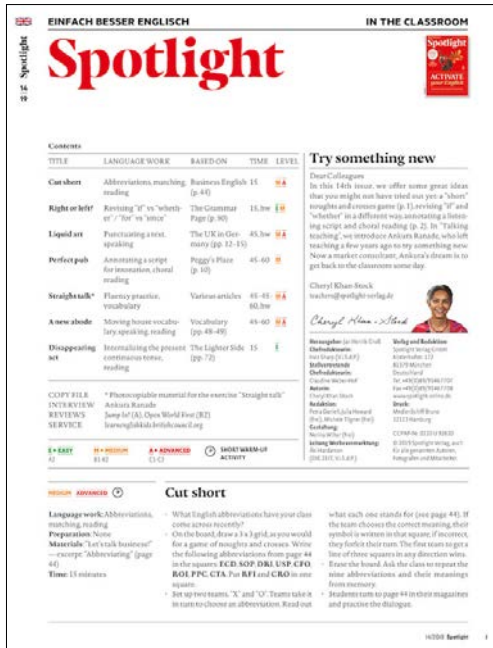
EINFACH BESSER ENGLISCH

IN THE CLASSROOM

Spotlight

Spotlight 14 19

Spotlight ACTIVATE your English

Contents

| TITLE | LANGUAGE WORK | BASED ON | TIME | LEVEL |
|---|---|---|---|---|
| Cut short | Abbreviations, matching, reading | Business English (p. 44) | 15 | M A |
| Right or left? | Revising "if" vs "whether" / "for" vs "since" | The Grammar Page (p. 50) | 15, hw | E M |
| Liquid art | Punctuating a text, speaking | The UK in Germany (pp. 12–15) | 45, hw | M A |
| Perfect pub | Annotating a script for intonation, choral reading | Peggy's Place (p. 10) | 45–60 | M |
| Straight talk* | Fluency practice, vocabulary | Various articles | 45–65, 60, hw | M A |
| A new abode | Moving house vocabulary, speaking, reading | Vocabulary (pp. 48–49) | 45–60 | M A |
| Disappearing act | Internalizing the present continuous tense, reading | The Lighter Side (p. 72) | 15 | E |

COPY FILE
INTERVIEW
REVIEWS
SERVICE

* Photocopiable material for the exercise "Straight talk"
Ankura Ranade
Jump In! (A), Open World First (B2)
learnenglishkids.britishcouncil.org

E = EASY A2
M = MEDIUM B1-B2
A = ADVANCED C1-C2
SHORT WARM-UP ACTIVITY

Try something new

Dear Colleagues
In this 14th issue, we offer some great ideas that you might not have tried out yet: a "short" toughts and crosses game (p. 1), revising "if" and "whether" in a different way, annotating a listening script and choral reading (p. 2). In "Talking teaching", we introduce Ankura Ranade, who left teaching a few years ago to try something new. Now a market consultant, Ankura's dream is to get back to the classroom some day.

Cheryl Khan-Stock
teachers@spotlight-verlag.de

Cheryl Khan-Stock

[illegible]

MEDIUM ADVANCED

Language work: Abbreviations, matching, reading
Preparation: None
Materials: "Let's talk business" — excerpt "Abbreviating" (page 44)
Time: 15 minutes

Cut short

• What English abbreviations have your class come across recently?
• On the board, draw a 3 x 3 grid, as you would for a game of noughts and crosses. Write the following abbreviations from page 44 in the squares: ECD, SOP, DRI, USP, CFO, ROI, PPC, CTA. Put RFI and CRO in one square.
• Set up two teams, "X" and "O". Teams take it in turn to choose an abbreviation. Read out what each one stands for (see page 44). If the team chooses the correct meaning, their symbol is written in that square; if incorrect, they forfeit their turn. The first team to get a line of three squares in any direction wins.
• Erase the board. Ask the class to repeat the nine abbreviations and their meanings from memory.
• Students turn to page 44 in their magazines and practise the dialogue.

14/2019 Spotlight 1